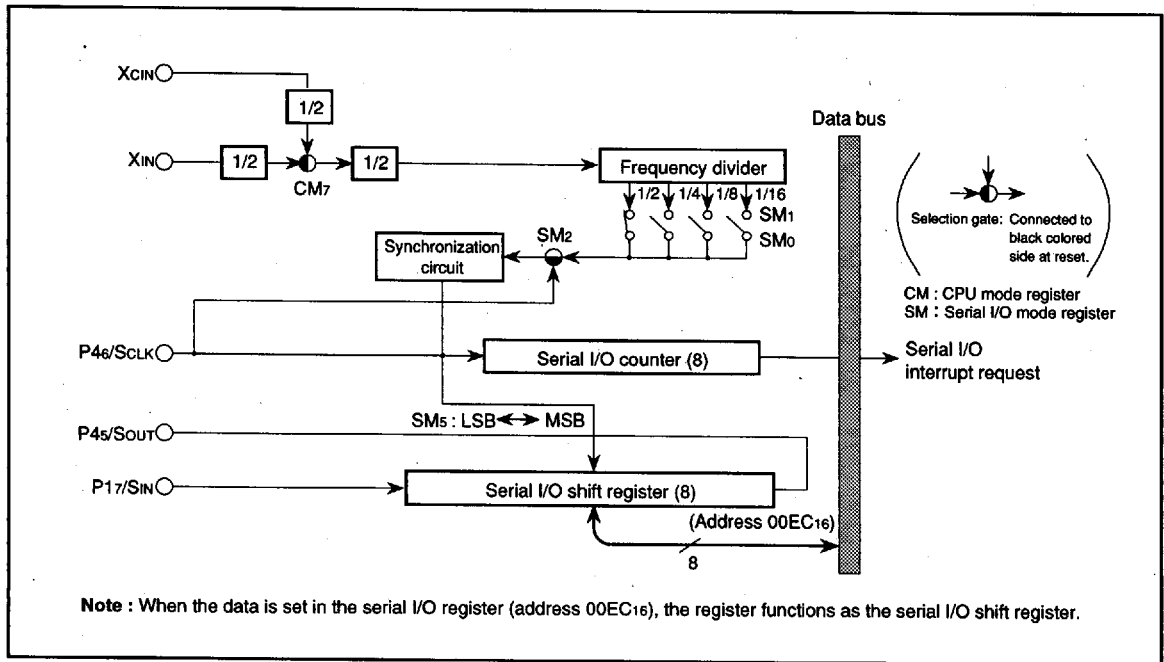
$X_{CIN}$

1/2

$X_{IN}$

1/2

$CM_7$

1/2

Data bus

Frequency divider

1/2 1/4 1/8 1/16

$SM_1$

$SM_0$

$SM_2$

Synchronization circuit

Selection gate: Connected to black colored side at reset.

CM : CPU mode register
SM : Serial I/O mode register

$P4_6/S_{CLK}$

Serial I/O counter (8)

Serial I/O interrupt request

$SM_5$ : LSB ↔ MSB

$P4_5/S_{OUT}$

$P1_7/S_{IN}$

Serial I/O shift register (8)

(Address $00EC_{16}$)

8

Note : When the data is set in the serial I/O register (address $00EC_{16}$), the register functions as the serial I/O shift register.